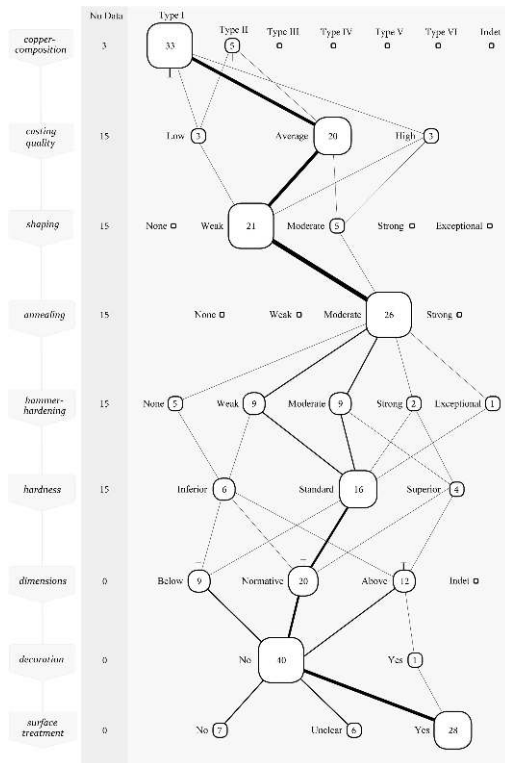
No Data

Type I Type II Type III Type IV Type V Type VI Indet

copper-composition 3 33 5

casting quality 15 Low 3 Average 20 High 3

shaping 15 None Weak 21 Moderate 5 Strong Exceptional

annealing 15 None Weak Moderate 26 Strong

hammer-hardening 15 None 5 Weak 9 Moderate 9 Strong 2 Exceptional 1

hardness 15 Inferior 6 Standard 16 Superior 4

dimensions 0 Below 9 Normative 20 Above 12 Indet

decoration 0 No 40 Yes 1

surface treatment 0 No 7 Unclear 6 Yes 28